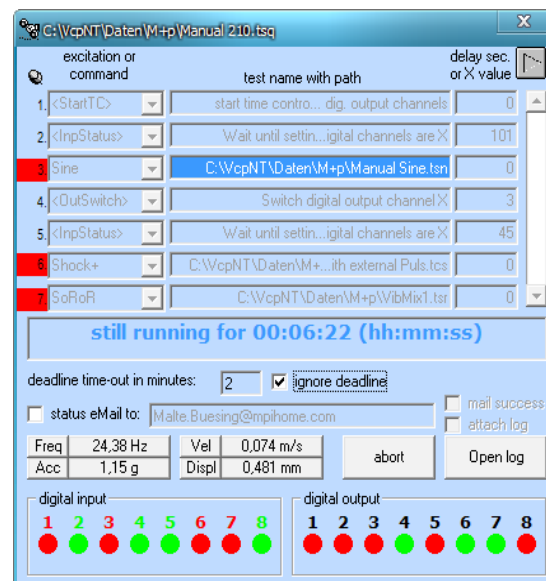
C:\VcpNT\Daten\M+p\Manual 210.tsq

X

excitation or command

test name with path

delay sec. or X value

1. <StartTC> start time contro... dig. output channels 0
2. <InpStatus> Wait until settin...igital channels are X 101
3 Sine C:\VcpNT\Daten\M+p\Manual Sine.tsn 0
4. <OutSwitch> Switch digital output channel X 3
5. <InpStatus> Wait until settin...igital channels are X 45
6 Shock+ C:\VcpNT\Daten\M+...ith external Puls.tcs 0
7 SoRoR C:\VcpNT\Daten\M+p\VibMix1.tsr 0

still running for 00:06:22 (hh:mm:ss)

deadline time-out in minutes: 2 ignore deadline

status eMail to: Malte.Buesing@mpihome.com

mail success

attach log

| Freq | 24,38 Hz | Vel | 0,074 m/s |
|---|---|---|---|
| Acc | 1,15 g | Displ | 0,481 mm |

abort

Open log

digital input

1 2 3 4 5 6 7 8

digital output

1 2 3 4 5 6 7 8